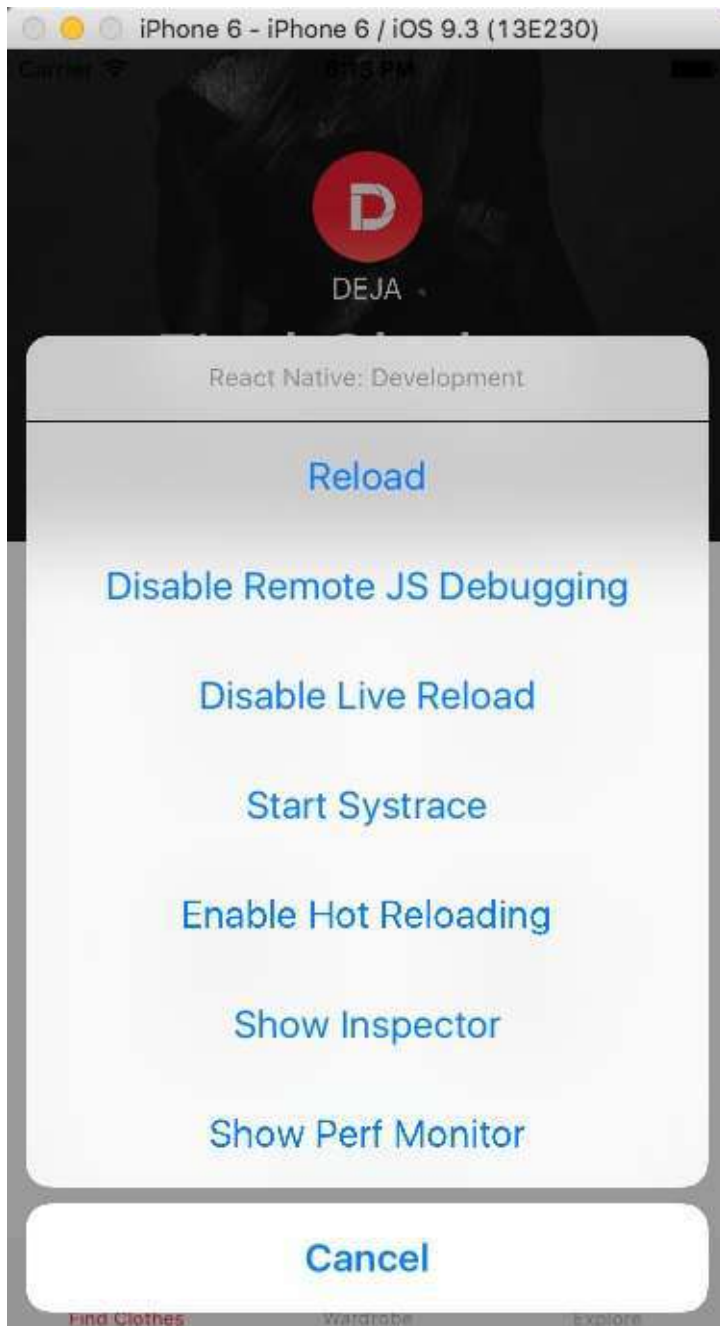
iPhone 6 - iPhone 6 / iOS 9.3 (13E230)

Carrier

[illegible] PM

D

DEJA

React Native: Development

Reload

Disable Remote JS Debugging

Disable Live Reload

Start Systrace

Enable Hot Reloading

Show Inspector

Show Perf Monitor

Cancel

Find Clothes

Wardrobe

Explore